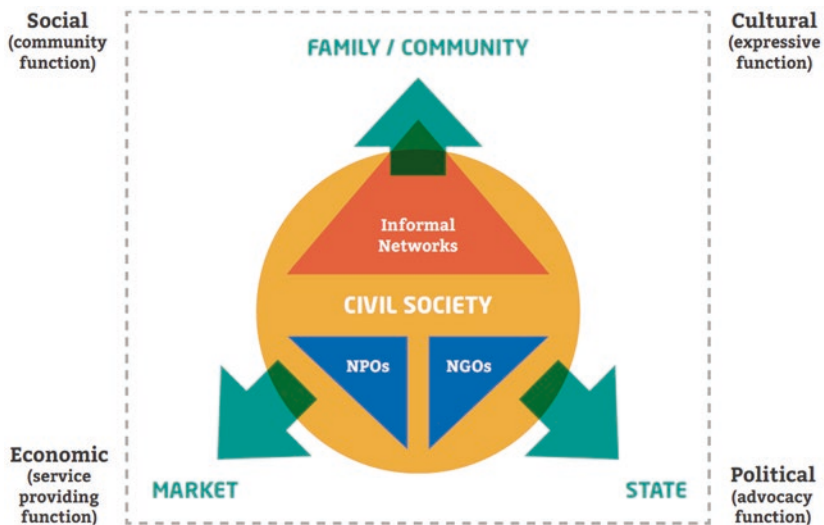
Social
(community function)

FAMILY / COMMUNITY

Cultural
(expressive function)

Informal Networks

CIVIL SOCIETY

NPOs

NGOs

Economic
(service providing function)

MARKET

STATE

Political
(advocacy function)